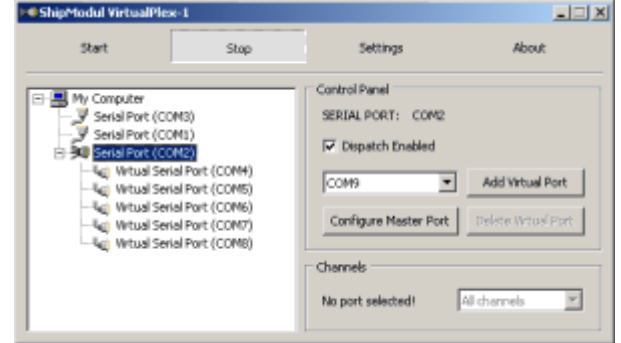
ShipModul VirtualPlex-1

Start
Stop
Settings
About

My Computer
Serial Port (COM3)
Serial Port (COM1)
Serial Port (COM2)
Virtual Serial Port (COM4)
Virtual Serial Port (COM5)
Virtual Serial Port (COM6)
Virtual Serial Port (COM7)
Virtual Serial Port (COM8)

Control Panel
SERIAL PORT: COM2
Dispatch Enabled
COM9
Add Virtual Port
Configure Master Port
Delete Virtual Port

Channels
No port selected!
All channels